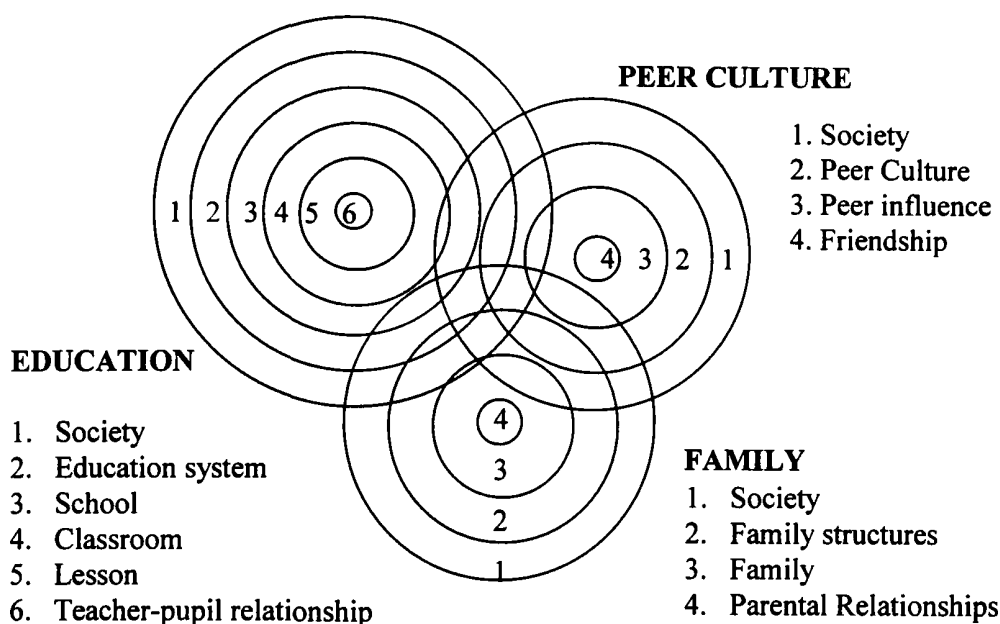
PEER CULTURE

1. Society
2. Peer Culture
3. Peer influence
4. Friendship

1 2 3 4 5 6

4 3 2 1

4
3
2
1

EDUCATION

1. Society
2. Education system
3. School
4. Classroom
5. Lesson
6. Teacher-pupil relationship

FAMILY

1. Society
2. Family structures
3. Family
4. Parental Relationships